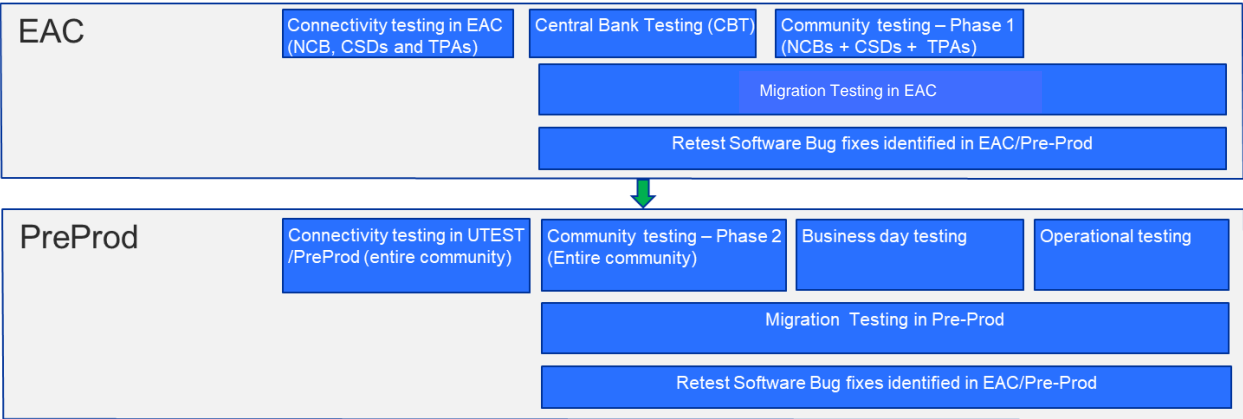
EAC

Connectivity testing in EAC (NCB, CSDs and TPAs)

Central Bank Testing (CBT)

Community testing – Phase 1 (NCBs + CSDs + TPAs)

Migration Testing in EAC

Retest Software Bug fixes identified in EAC/Pre-Prod

PreProd

Connectivity testing in UTEST /PreProd (entire community)

Community testing – Phase 2 (Entire community)

Business day testing

Operational testing

Migration Testing in Pre-Prod

Retest Software Bug fixes identified in EAC/Pre-Prod